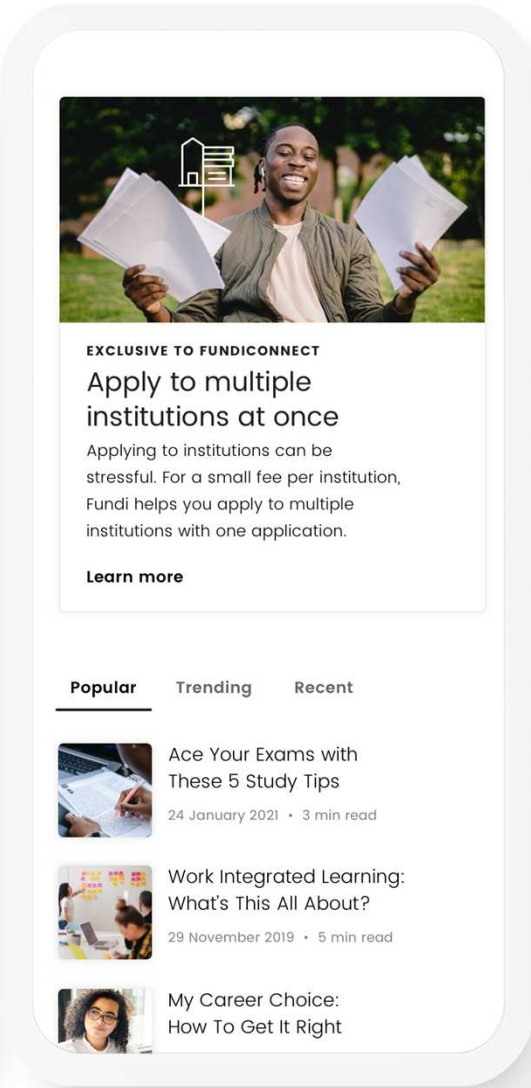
EXCLUSIVE TO FUNDICONNECT

Apply to multiple institutions at once

Applying to institutions can be stressful. For a small fee per institution, Fundi helps you apply to multiple institutions with one application.

Learn more

Popular Trending Recent

Ace Your Exams with These 5 Study Tips

24 January 2021 • 3 min read

Work Integrated Learning: What's This All About?

29 November 2019 • 5 min read

My Career Choice: How To Get It Right